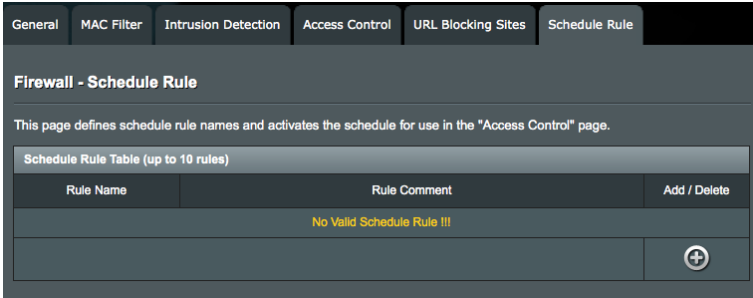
General | MAC Filter | Intrusion Detection | Access Control | URL Blocking Sites | Schedule Rule

Firewall - Schedule Rule

This page defines schedule rule names and activates the schedule for use in the "Access Control" page.

Schedule Rule Table (up to 10 rules)

| Rule Name | Rule Comment | Add / Delete |
|---|---|---|
| No Valid Schedule Rule !!! | | |
| | | ⊕ |